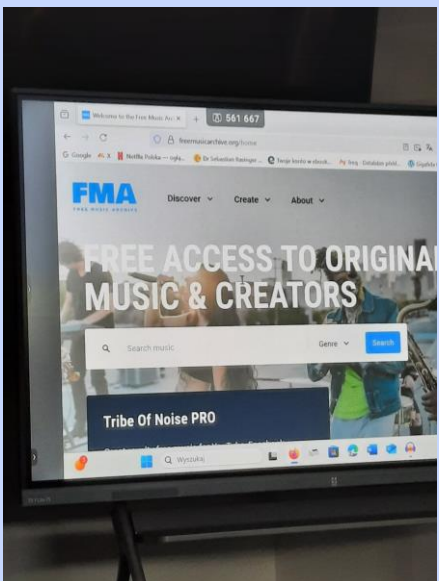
Welcome to the Free Music Ar ×

561 667

freemusicarchive.org/home

Google X Netflix Polska – ogląd... Dr Sebastian Rasinger ... Twoje konto w ebook... Nea – Database privil...

FMA
FREE MUSIC ARCHIVE

Discover

Create

About

FREE ACCESS TO ORIGINAL MUSIC & CREATORS

Search music

Genre

Search

Tribe Of Noise PRO

Wyszukaj